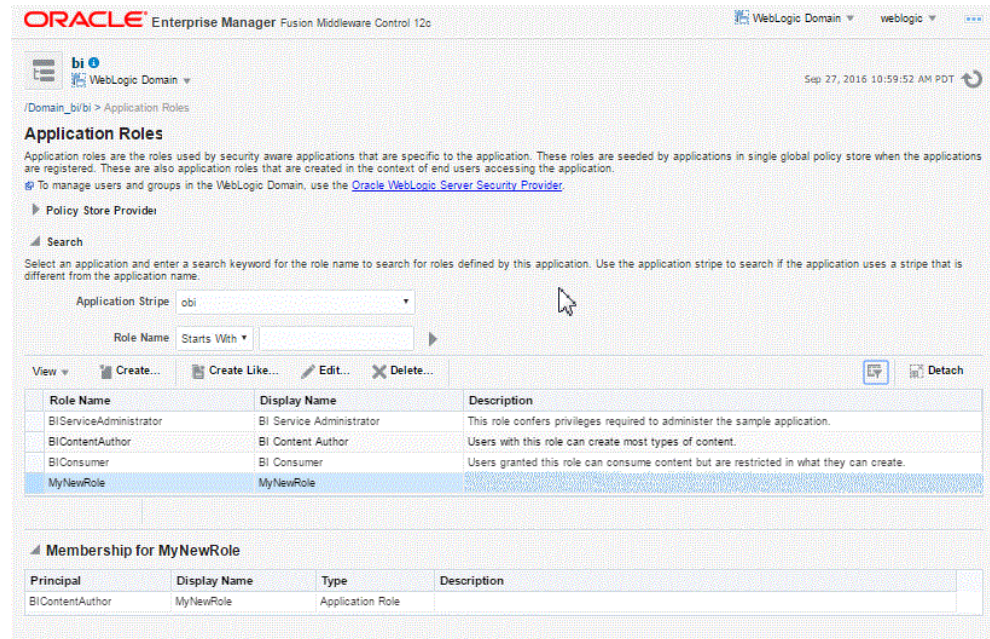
ORACLE Enterprise Manager Fusion Middleware Control 12c

WebLogic Domain ▾ weblogic ▾

bi
WebLogic Domain ▾

Sep 27, 2016 10:59:52 AM PDT

/Domain_bi/bi > Application Roles

Application Roles

Application roles are the roles used by security aware applications that are specific to the application. These roles are seeded by applications in single global policy store when the applications are registered. These are also application roles that are created in the context of end users accessing the application.
To manage users and groups in the WebLogic Domain, use the Oracle WebLogic Server Security Provider.

Policy Store Provider

Search

Select an application and enter a search keyword for the role name to search for roles defined by this application. Use the application stripe to search if the application uses a stripe that is different from the application name.

Application Stripe obi

Role Name Starts With

View ▾ Create... Create Like... Edit... Delete... Detach

| Role Name | Display Name | Description |
|---|---|---|
| BIServiceAdministrator | BI Service Administrator | This role confers privileges required to administer the sample application. |
| BIContentAuthor | BI Content Author | Users with this role can create most types of content. |
| BIConsumer | BI Consumer | Users granted this role can consume content but are restricted in what they can create. |
| MyNewRole | MyNewRole | |

Membership for MyNewRole

| Principal | Display Name | Type | Description |
|---|---|---|---|
| BIContentAuthor | MyNewRole | Application Role | |